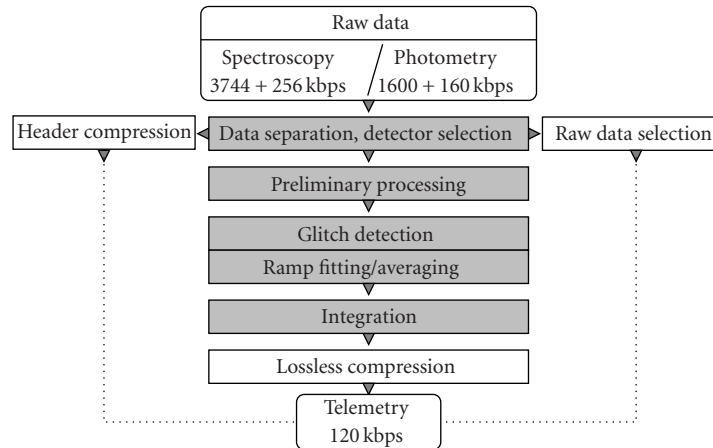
Raw data

Spectroscopy
3744 + 256 kbps

Photometry
1600 + 160 kbps

Header compression

Data separation, detector selection

Raw data selection

Preliminary processing

Glitch detection

Ramp fitting/averaging

Integration

Lossless compression

Telemetry
120 kbps